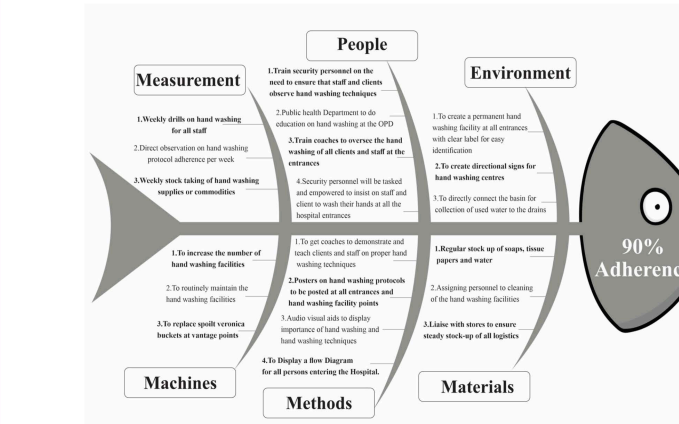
People

Measurement

Environment

1.Train security personnel on the need to ensure that staff and clients observe hand washing techniques

2.Public health Department to do education on hand washing at the OPD

3.Train coaches to oversee the hand washing of all clients and staff at the entrances

4.Security personnel will be tasked and empowered to insist on staff and client to wash their hands at all the hospital entrances

1.Weekly drills on hand washing for all staff

2.Direct observation on hand washing protocol adherence per week

3.Weekly stock taking of hand washing supplies or commodities

1.To create a permanent hand washing facility at all entrances with clear label for easy identification

2.To create directional signs for hand washing centres

3.To directly connect the basin for collection of used water to the drains

90% Adherenc

1.To increase the number of hand washing facilities

2.To routinely maintain the hand washing facilities

3.To replace spoilt veronica buckets at vantage points

1.To get coaches to demonstrate and teach clients and staff on proper hand washing techniques

2.Posters on hand washing protocols to be posted at all entrances and hand washing facility points

3.Audio visual aids to display importance of hand washing and hand washing techniques

4.To Display a flow Diagram for all persons entering the Hospital.

1.Regular stock up of soaps, tissue papers and water

2.Assigning personnel to cleaning of the hand washing facilities

3.Liaise with stores to ensure steady stock-up of all logistics

Machines

Methods

Materials